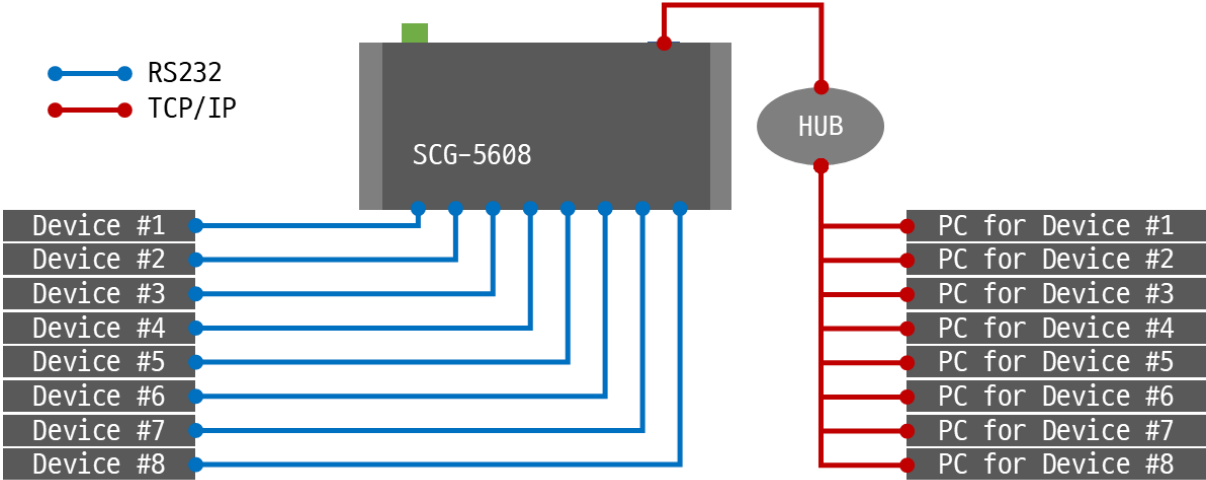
RS232
TCP/IP

SCG-5608

HUB

Device #1
Device #2
Device #3
Device #4
Device #5
Device #6
Device #7
Device #8

PC for Device #1
PC for Device #2
PC for Device #3
PC for Device #4
PC for Device #5
PC for Device #6
PC for Device #7
PC for Device #8